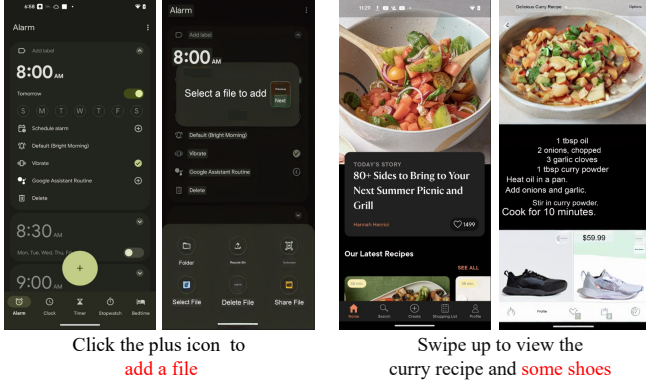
4:58

Alarm

Add label

8:00 AM

Tomorrow

S M T W T F S

Schedule alarm

Default (Bright Morning)

Vibrate

Google Assistant Routine

Delete

8:30 AM

Mon, Tue, Wed, Thu, Fri

9:00 AM

Alarm Clock Timer Stopwatch Bedtime

Alarm

Add label

8:00 AM

Select a file to add

Next

Default (Bright Morning)

Vibrate

Google Assistant Routine

Delete

Folder

Select File

Delete File

Share File

11:27

TODAY'S STORY

80+ Sides to Bring to Your Next Summer Picnic and Grill

Hannah Hamrol

1499

Our Latest Recipes

SEE ALL

Home Search Create Shopping List Profile

Delicious Curry Recipe

Options

1 tbsp oil
2 onions, chopped
3 garlic cloves
1 tbsp curry powder
Heat oil in a pan.
Add onions and garlic.
Stir in curry powder.
Cook for 10 minutes.

$59.99

Click the plus icon to add a file

Swipe up to view the curry recipe and some shoes